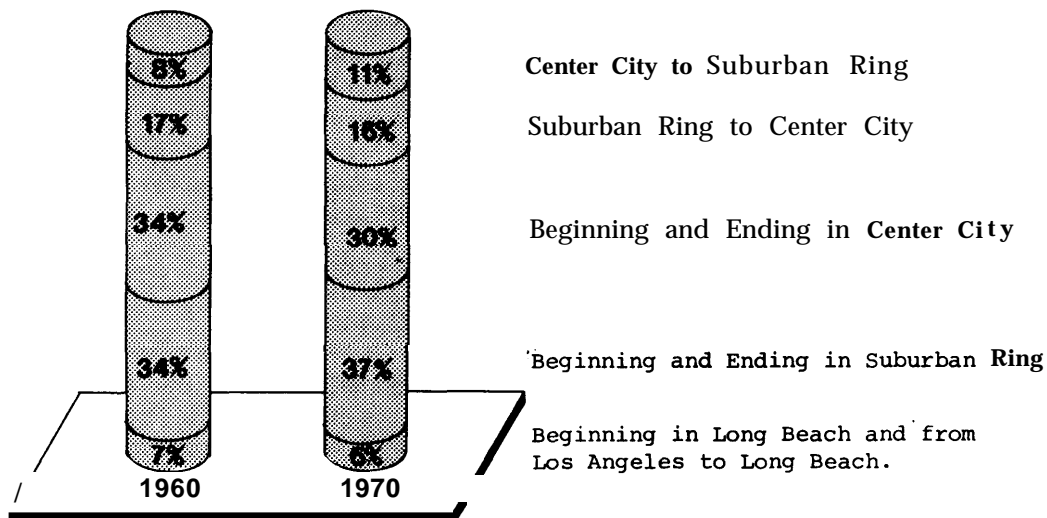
8%
17%
34%
34%
7%
1960

11%
16%
30%
37%
6%
1970

Center City to Suburban Ring

Suburban Ring to Center City

Beginning and Ending in Center City

Beginning and Ending in Suburban Ring

Beginning in Long Beach and from Los Angeles to Long Beach.